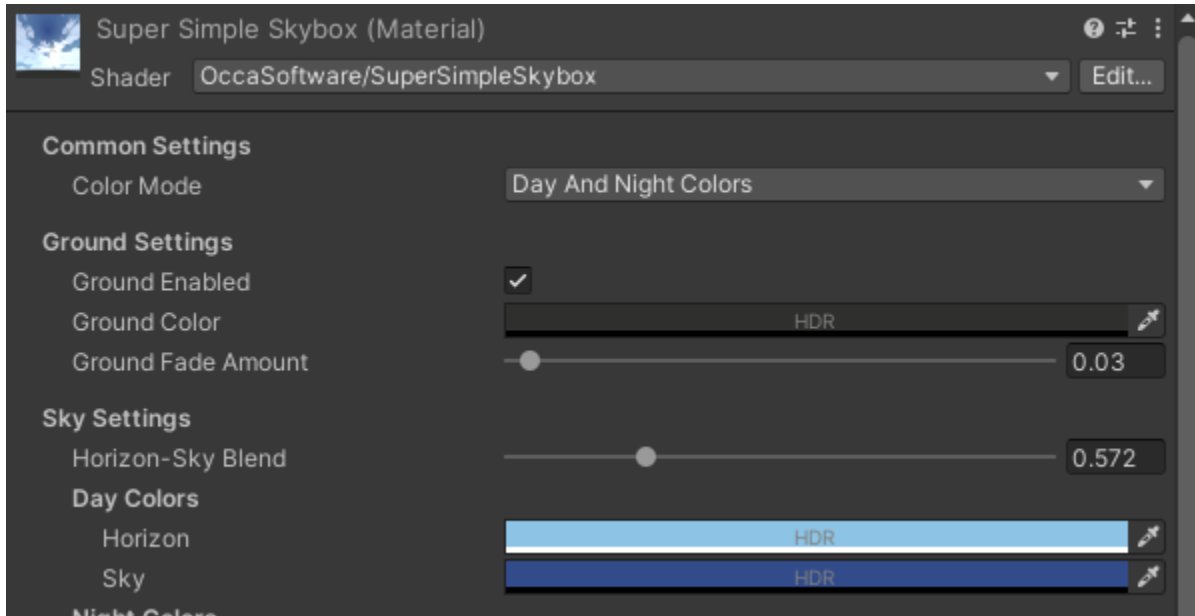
Super Simple Skybox (Material)

Shader OccaSoftware/SuperSimpleSkybox Edit...

Common Settings

Color Mode Day And Night Colors

Ground Settings

Ground Enabled

Ground Color HDR

Ground Fade Amount 0.03

Sky Settings

Horizon-Sky Blend 0.572

Day Colors

Horizon HDR

Sky HDR

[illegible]